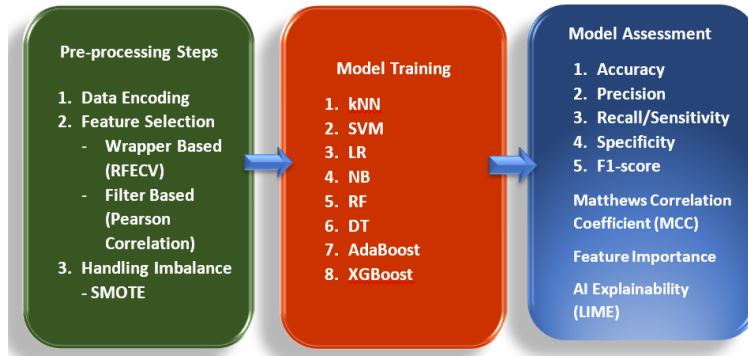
Pre-processing Steps

1. Data Encoding
2. Feature Selection
- Wrapper Based (RFECV)
- Filter Based (Pearson Correlation)
3. Handling Imbalance - SMOTE

Model Training

1. kNN
2. SVM
3. LR
4. NB
5. RF
6. DT
7. AdaBoost
8. XGBoost

Model Assessment

1. Accuracy
2. Precision
3. Recall/Sensitivity
4. Specificity
5. F1-score

Matthews Correlation Coefficient (MCC)

Feature Importance

AI Explainability (LIME)